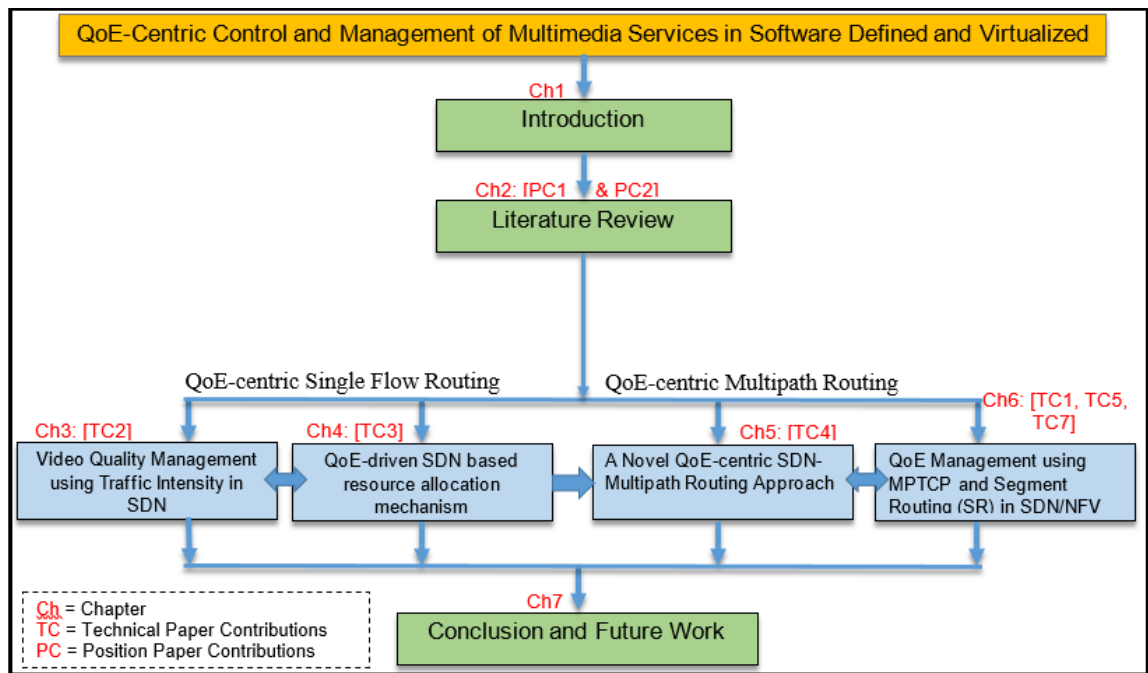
QoE-Centric Control and Management of Multimedia Services in Software Defined and Virtualized

Ch1

Introduction

Ch2: [PC1 & PC2]

Literature Review

QoE-centric Single Flow Routing

QoE-centric Multipath Routing

Ch3: [TC2]

Video Quality Management using Traffic Intensity in SDN

Ch4: [TC3]

QoE-driven SDN based resource allocation mechanism

Ch5: [TC4]

A Novel QoE-centric SDN-Multipath Routing Approach

Ch6: [TC1, TC5, TC7]

QoE Management using MPTCP and Segment Routing (SR) in SDN/NFV

Ch7

Conclusion and Future Work

Ch = Chapter
TC = Technical Paper Contributions
PC = Position Paper Contributions